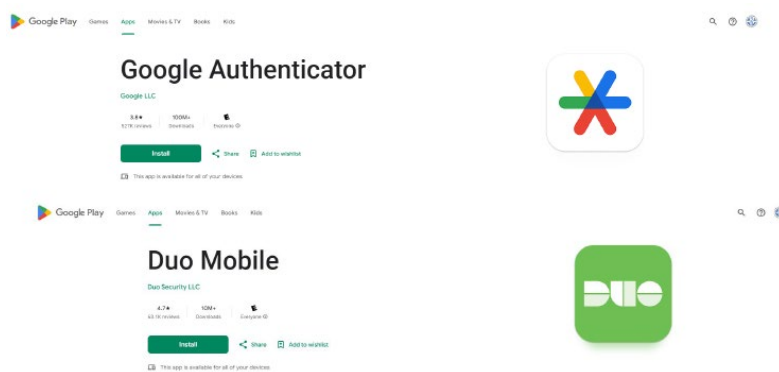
Google Play Games Apps Movies & TV Books Kids

Google Authenticator

Google LLC

3.8★
527K reviews

100M+
Downloads

E
Everyone ⓘ

Install

Share

Add to wishlist

This app is available for all of your devices

Google Play Games Apps Movies & TV Books Kids

Duo Mobile

Duo Security LLC

4.7★
63.1K reviews

10M+
Downloads

E
Everyone ⓘ

Install

Share

Add to wishlist

This app is available for all of your devices

DUO